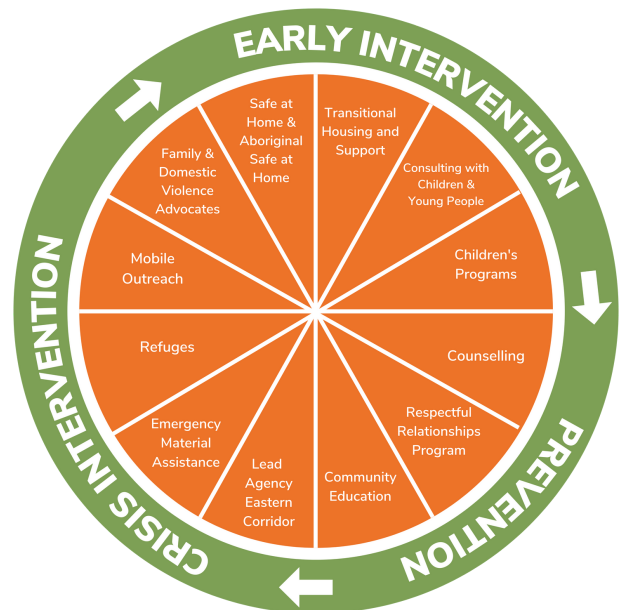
EARLY INTERVENTION

Safe at Home & Aboriginal Safe at Home

Transitional Housing and Support

Consulting with Children & Young People

Children's Programs

Counselling

Respectful Relationships Program

Community Education

Lead Agency Eastern Corridor

Emergency Material Assistance

Refuges

Mobile Outreach

Family & Domestic Violence Advocates

PREVENTION

CRISIS INTERVENTION